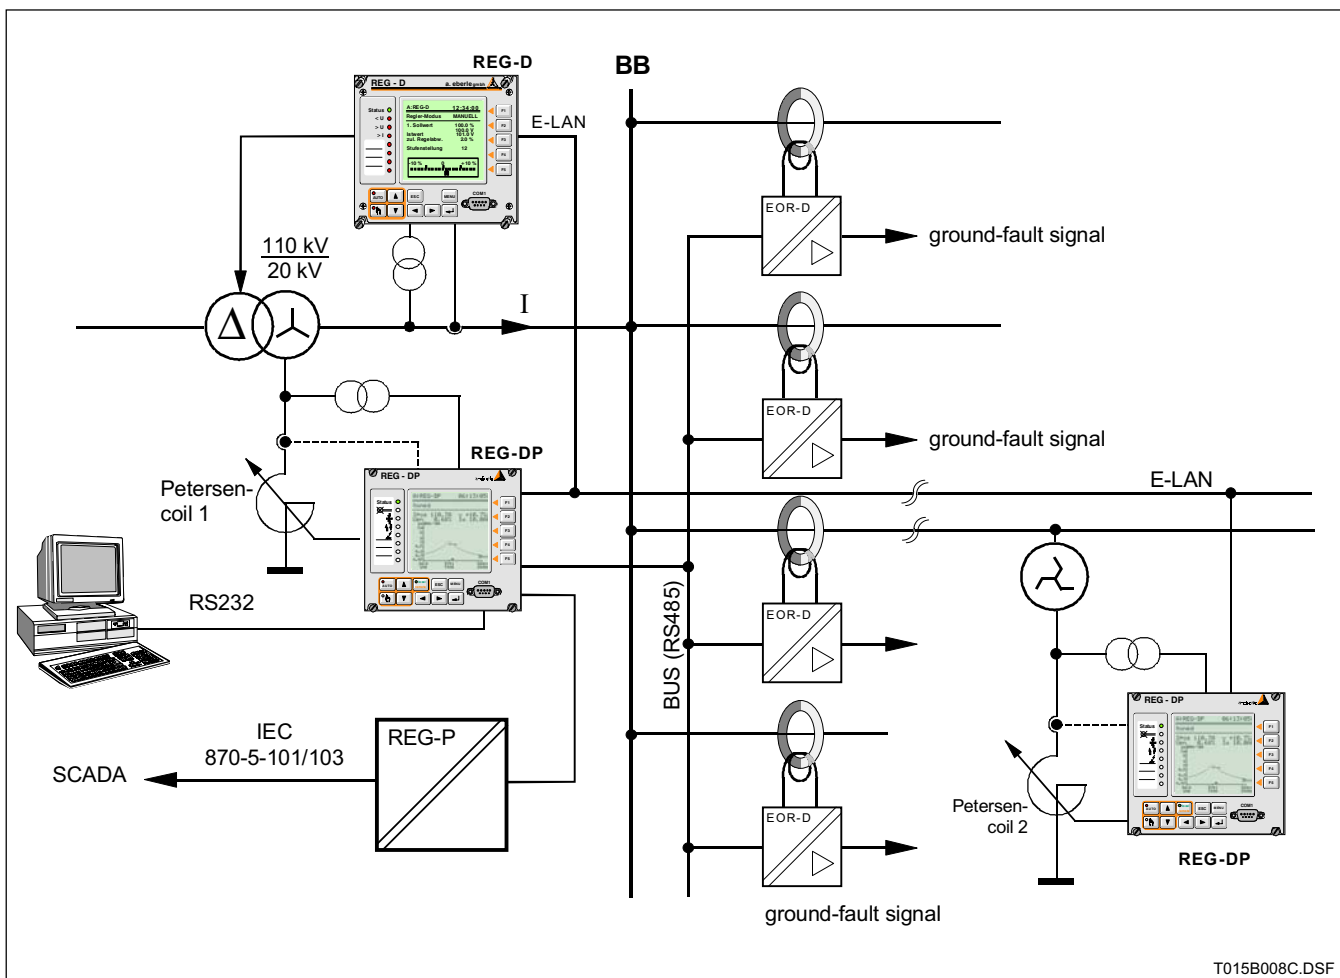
REG-D

REG - D

a. eberle gmbh

Status

< U

> U

> I

A: REG-D 12:34:03

Regler-Modus MANUELL

1. Sollwert 100.0 %

Istwert 105.0 V

zul. Regelabw. 101.0 V

Stufenstellung 12

-10 % 0 +10 %

F1

F2

F3

F4

F5

ESC

MENU

COM1

BB

E-LAN

110 kV

20 kV

I

EOR-D

ground-fault signal

EOR-D

ground-fault signal

REG-DP

REG - DP

Status

Petersen-coil 1

E-LAN

RS232

BUS (RS485)

EOR-D

EOR-D

IEC

870-5-101/103

REG-P

SCADA

REG - DP

Status

Petersen-coil 2

REG-DP

ground-fault signal

T015B008C.DSF